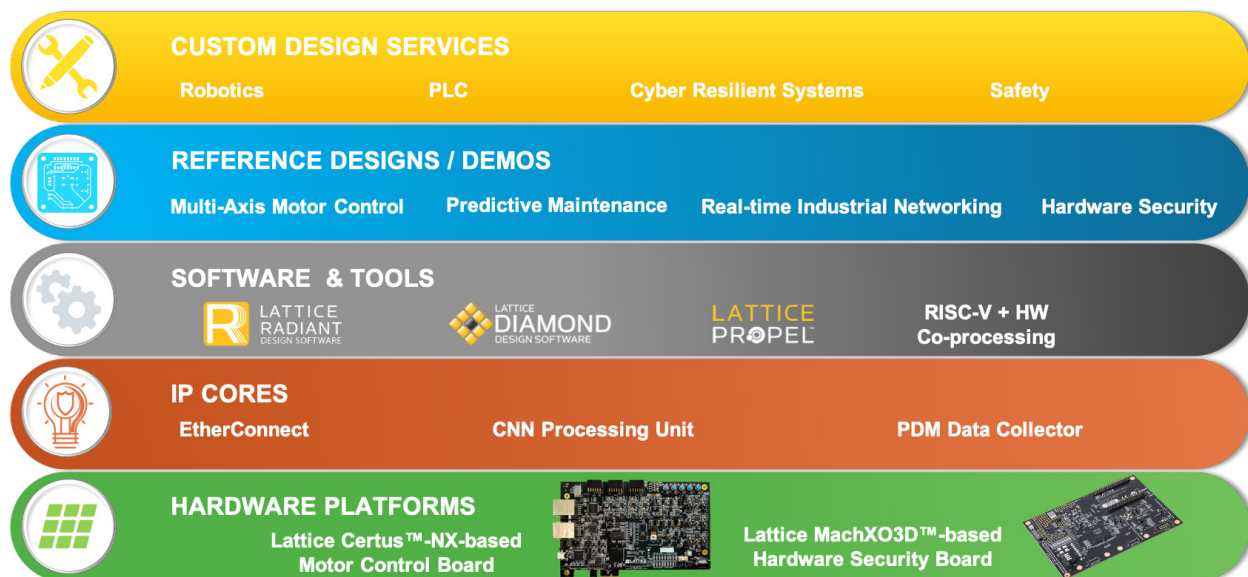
CUSTOM DESIGN SERVICES

Robotics

PLC

Cyber Resilient Systems

Safety

REFERENCE DESIGNS / DEMOS

Multi-Axis Motor Control

Predictive Maintenance

Real-time Industrial Networking

Hardware Security

SOFTWARE & TOOLS

LATTICE RADIANT DESIGN SOFTWARE

LATTICE DIAMOND DESIGN SOFTWARE

LATTICE PROPEL

RISC-V + HW Co-processing

IP CORES

EtherConnect

CNN Processing Unit

PDM Data Collector

HARDWARE PLATFORMS

Lattice Certus™-NX-based Motor Control Board

Lattice MachXO3D™-based Hardware Security Board